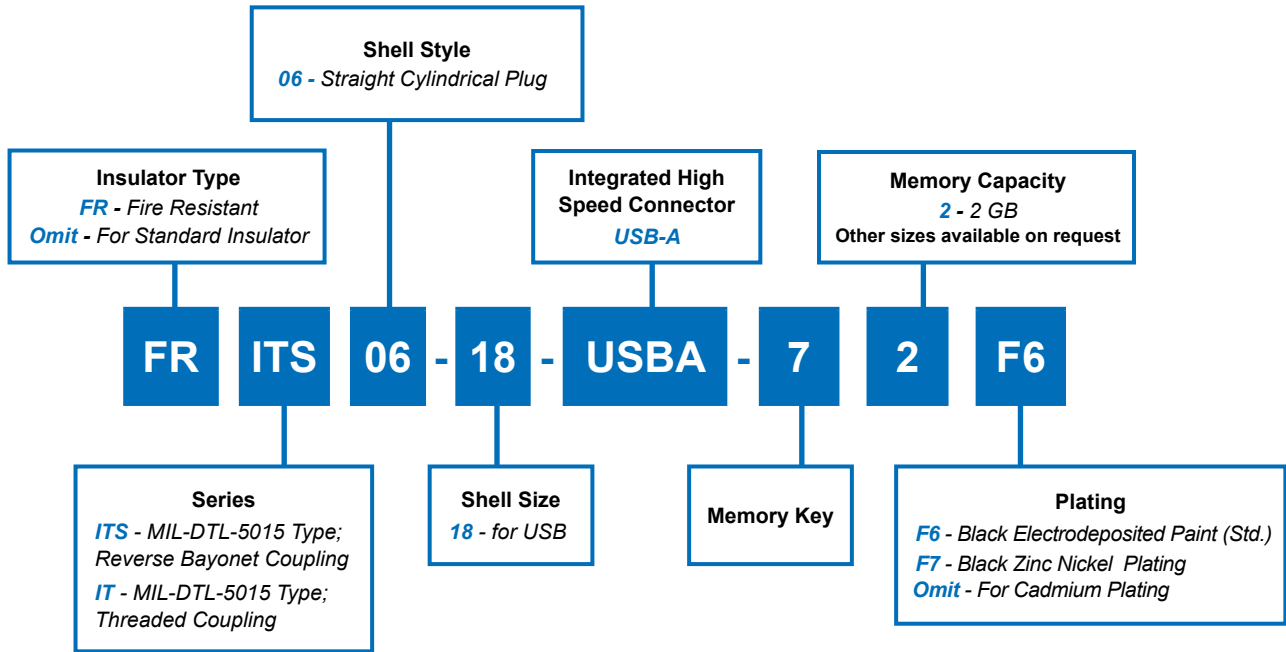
Shell Style
06 - Straight Cylindrical Plug

Insulator Type
FR - Fire Resistant
Omit - For Standard Insulator

Integrated High Speed Connector
USB-A

Memory Capacity
2 - 2 GB
Other sizes available on request

FR ITS 06 - 18 - USBA - 7 2 F6

Series
ITS - MIL-DTL-5015 Type; Reverse Bayonet Coupling
IT - MIL-DTL-5015 Type; Threaded Coupling

Shell Size
18 - for USB

Memory Key

Plating
F6 - Black Electrodeposited Paint (Std.)
F7 - Black Zinc Nickel Plating
Omit - For Cadmium Plating